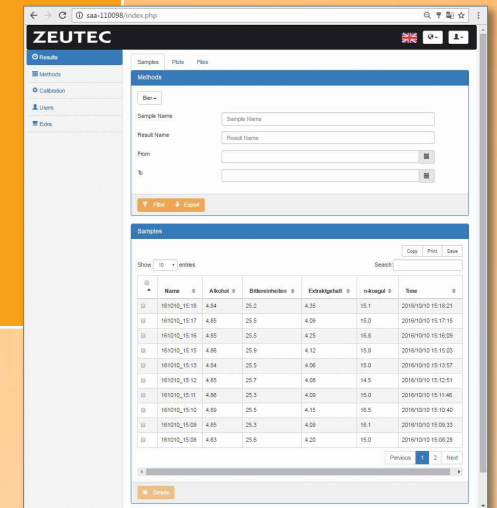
saa-110098/index.php

ZEUTEC

Results
Methods
Calibration
Users
Extra

Samples Plots Files

Methods

Bier

Sample Name
Sample Name
Result Name
Result Name
From
To

Filter Export

Samples

Copy Print Save

Show 10 entries
Search:

| | Name | Alkohol | Bittereinheiten | Extraktgehalt | n-koagul | Time |
|---|---|---|---|---|---|---|
| | 161010_15:18 | 4.84 | 25.2 | 4.35 | 15.1 | 2016/10/10 15:18:21 |
| | 161010_15:17 | 4.85 | 25.5 | 4.09 | 15.0 | 2016/10/10 15:17:15 |
| | 161010_15:16 | 4.85 | 25.5 | 4.25 | 16.8 | 2016/10/10 15:16:09 |
| | 161010_15:15 | 4.86 | 25.9 | 4.12 | 15.8 | 2016/10/10 15:15:03 |
| | 161010_15:13 | 4.84 | 25.5 | 4.06 | 15.0 | 2016/10/10 15:13:57 |
| | 161010_15:12 | 4.85 | 25.7 | 4.06 | 14.5 | 2016/10/10 15:12:51 |
| | 161010_15:11 | 4.86 | 25.3 | 4.09 | 15.0 | 2016/10/10 15:11:46 |
| | 161010_15:10 | 4.89 | 25.5 | 4.15 | 16.5 | 2016/10/10 15:10:40 |
| | 161010_15:09 | 4.85 | 25.3 | 4.09 | 16.1 | 2016/10/10 15:09:33 |
| | 161010_15:08 | 4.83 | 25.6 | 4.20 | 15.0 | 2016/10/10 15:08:28 |

Previous 1 2 Next

Delete